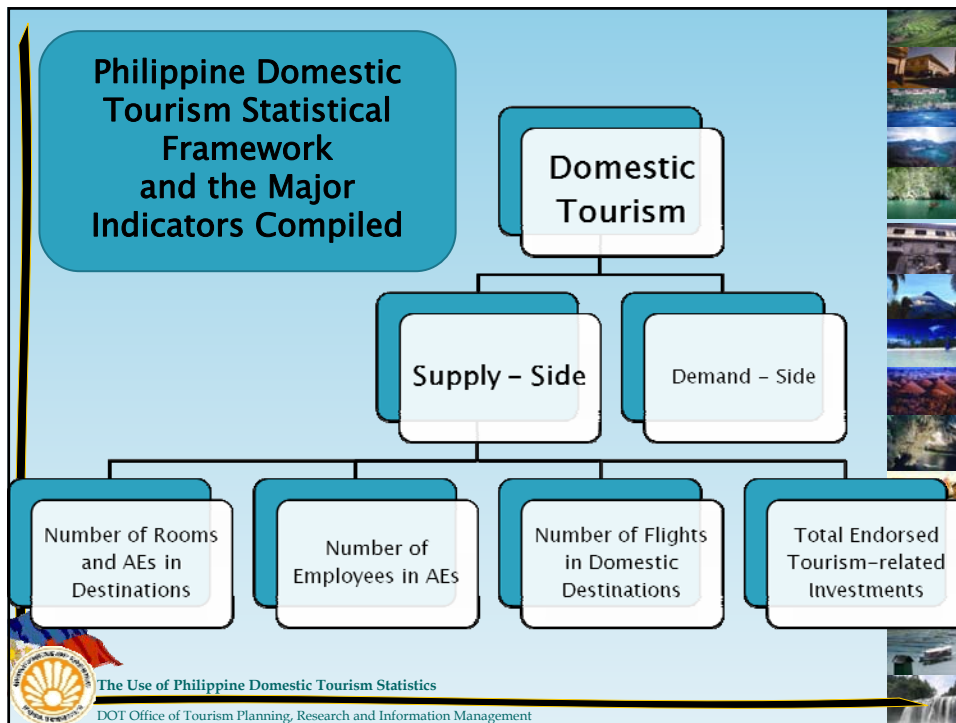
Philippine Domestic Tourism Statistical Framework and the Major Indicators Compiled

Domestic Tourism

Supply – Side

Demand – Side

Number of Rooms and AEs in Destinations

Number of Employees in AEs

Number of Flights in Domestic Destinations

Total Endorsed Tourism-related Investments

The Use of Philippine Domestic Tourism Statistics

DOT Office of Tourism Planning, Research and Information Management